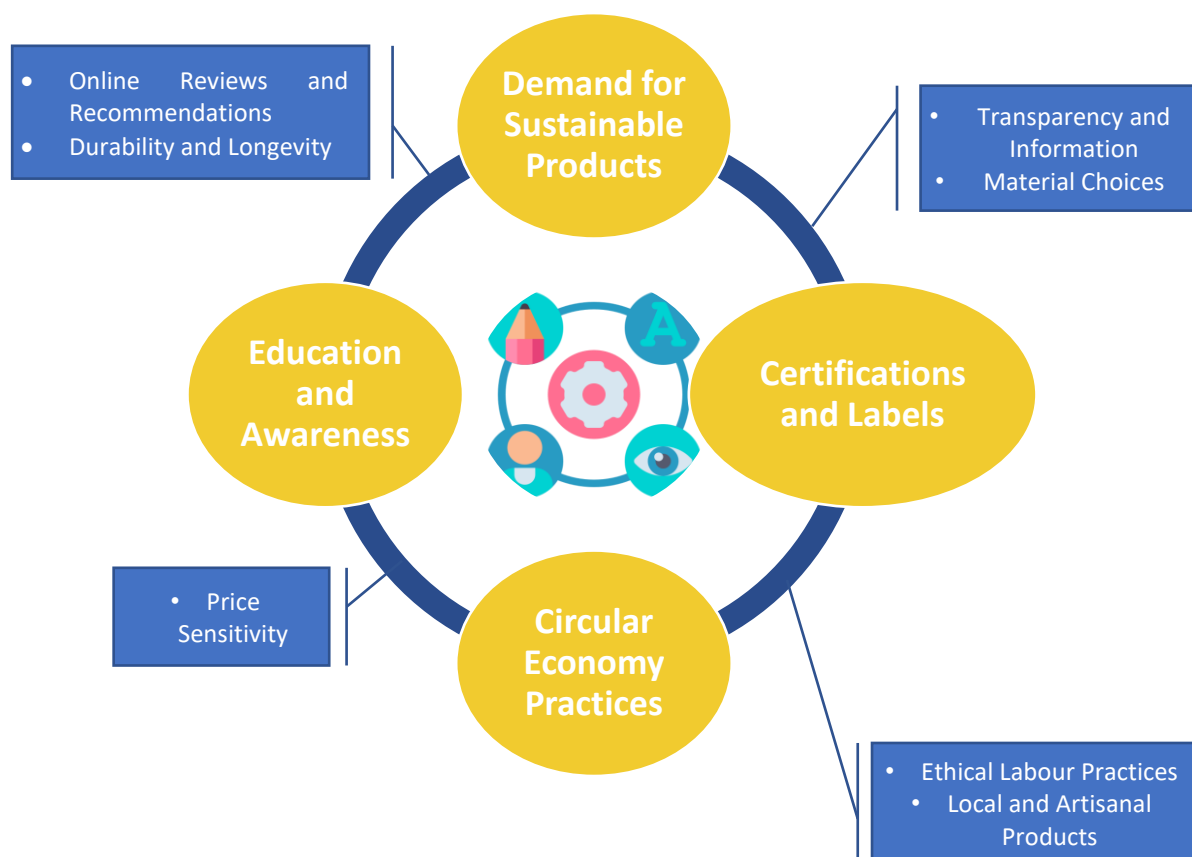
- Online Reviews and Recommendations
- Durability and Longevity

Demand for Sustainable Products

- Transparency and Information
- Material Choices

Education and Awareness

A

Certifications and Labels

- Price Sensitivity

Circular Economy Practices

- Ethical Labour Practices
- Local and Artisanal Products